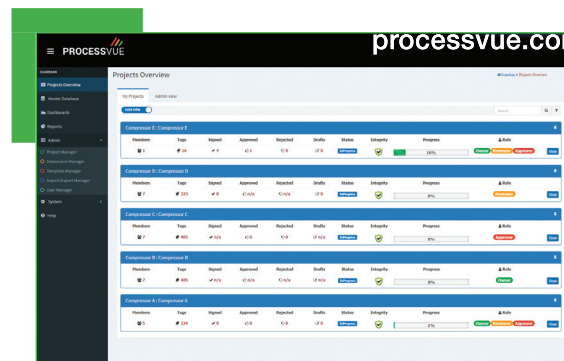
PROCESSVUE

processvue.co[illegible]

Projects Overview

Projects Overview

Master Database

Dashboards

Reports

Admin

Project Manager

Document Manager

Template Manager

Import/Export Manager

User Manager

System

Help

Projects Overview

Overview > Projects Overview

My Projects

Admin View

Search

Compressor E : Compressor E

| Members | Tags | Signed | Approved | Rejected | Drafts | Status | Integrity | Progress | Role |
|---|---|---|---|---|---|---|---|---|---|
| 1 | 26 | 9 | 1 | 0 | 8 | InProgress | | 16% | Owner Reviewer Approver View |

Compressor D : Compressor D

| Members | Tags | Signed | Approved | Rejected | Drafts | Status | Integrity | Progress | Role |
|---|---|---|---|---|---|---|---|---|---|
| 7 | 225 | 0 | n/a | n/a | 0 | InProgress | | 0% | Reviewer View |

Compressor C : Compressor C

| Members | Tags | Signed | Approved | Rejected | Drafts | Status | Integrity | Progress | Role |
|---|---|---|---|---|---|---|---|---|---|
| 7 | 405 | n/a | 0 | 0 | n/a | InProgress | | 0% | Approver View |

Compressor B : Compressor B

| Members | Tags | Signed | Approved | Rejected | Drafts | Status | Integrity | Progress | Role |
|---|---|---|---|---|---|---|---|---|---|
| 7 | 405 | 0 | n/a | n/a | 0 | InProgress | | 0% | Owner View |

Compressor A : Compressor A

| Members | Tags | Signed | Approved | Rejected | Drafts | Status | Integrity | Progress | Role |
|---|---|---|---|---|---|---|---|---|---|
| 5 | 234 | 0 | 0 | 0 | 0 | InProgress | | 0% | Owner Reviewer Approver View |